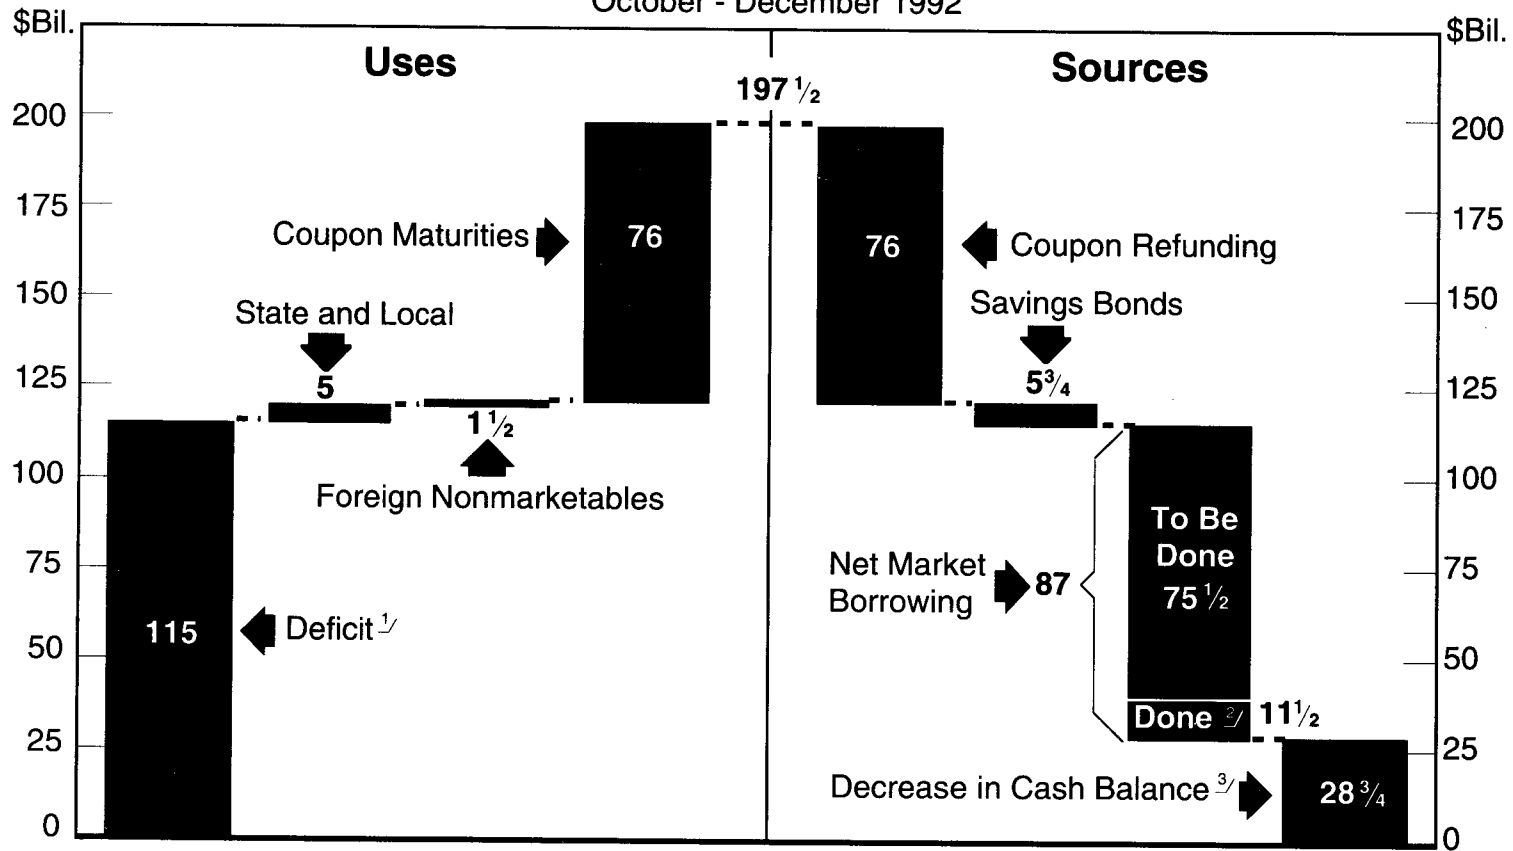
October - December 1992

$Bil.

$Bil.

Uses

Sources

$197\frac{1}{2}$

200
175
150
125
100
75
50
25
0

200
175
150
125
100
75
50
25
0

Coupon Maturities

76

76

Coupon Refunding

State and Local

5

Savings Bonds

$5\frac{3}{4}$

$1\frac{1}{2}$

Foreign Nonmarketables

To Be Done $75\frac{1}{2}$

Net Market Borrowing

87

115

Deficit $^{1/}$

Done $^{2/}$

$11\frac{1}{2}$

Decrease in Cash Balance $^{3/}$

$28\frac{3}{4}$